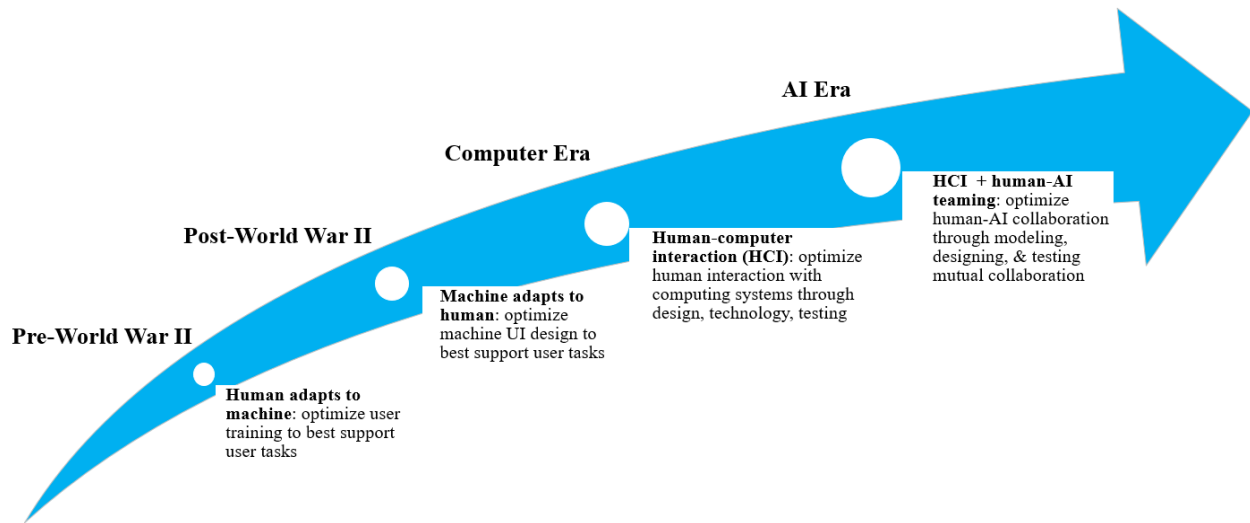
AI Era

Computer Era

Post-World War II

Pre-World War II

Human adapts to machine: optimize user training to best support user tasks

Machine adapts to human: optimize machine UI design to best support user tasks

Human-computer interaction (HCI): optimize human interaction with computing systems through design, technology, testing

HCI + human-AI teaming: optimize human-AI collaboration through modeling, designing, & testing mutual collaboration